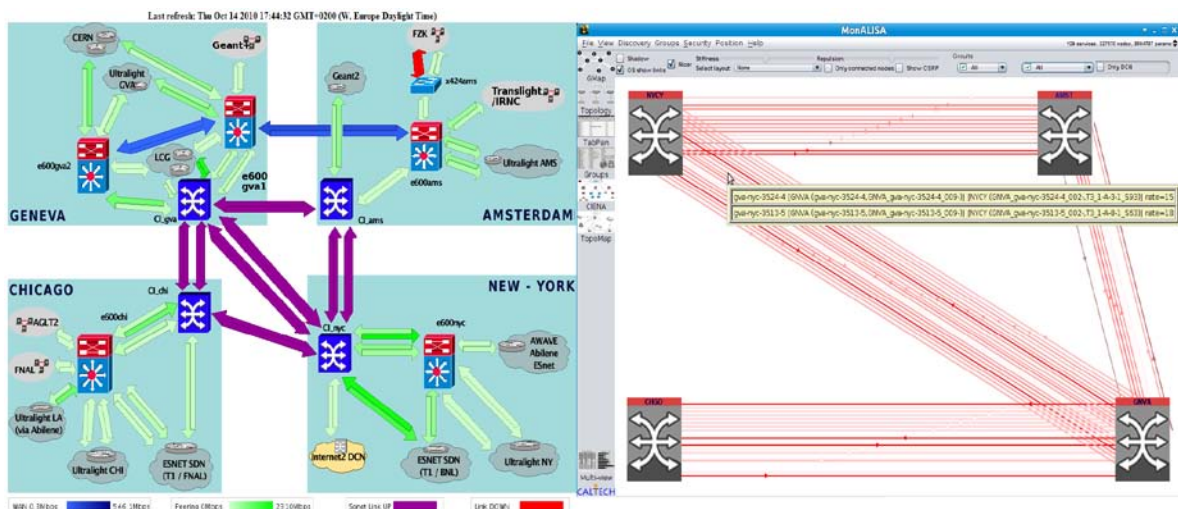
Last refresh: Thu Oct 14 2010 17:44:32 GMT+0200 (W. Europe Daylight Time)

CERN
Geant
Ultralight GVA
e600gva2
LCG
e600 gva1
CI_gva
GENEVA

FZK
s424ams
Geant2
Translight /IRNC
Ultralight AMS
e600ams
CI_ams
AMSTERDAM

CHICAGO
CI_chi
e600chi
AGLT2
FNAL
Ultralight LA (via Abilene)
Ultralight CHI
ESNET SDN (T1 / FNAL)

NEW - YORK
CI_nyc
e600nyc
AWAVE Abilene ESnet
Internet2 DCN
ESNET SDN (T1 / BNL)
Ultralight NY

WAN 0.1Mbps 546.1Mbps
Peering 0Mbps 2910Mbps
Sonet Link UP
Link DOWN

MonALISA
File View Discovery Groups Security Position Help
Shadow
OS show links
Stiffness
Repulsion
Select layout None
Only connected nodes
Show CSRP
Groups
All
All
Only DCN
GMap
Topology
TabPan
Groups
CIENA
TopoMap
Multi-view
CALTECH

NYCY
AMST
CHGO
GNVA

gva-nyc-3524-4 [GNVA (gva-nyc-3524-4,GNVA_gva-nyc-3524-4_009-3)] [NYCY (GNVA_gva-nyc-3524-4_002-\T3_1-4-3-1_S93)] rate=15
gva-nyc-3513-5 [GNVA (gva-nyc-3513-5,GNVA_gva-nyc-3513-5_009-3)] [NYCY (GNVA_gva-nyc-3513-5_002-\T3_1-4-8-1_S93)] rate=18